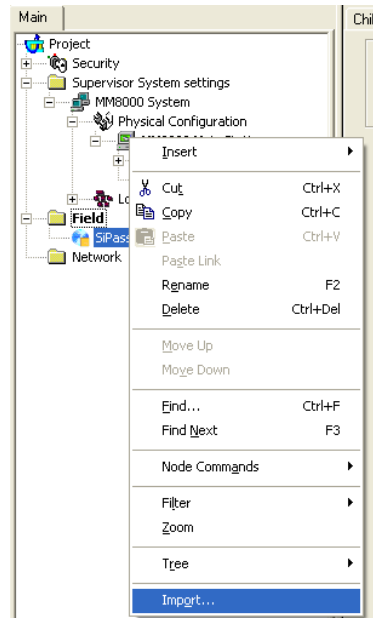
Main
Chil
Project
Security
Supervisor System settings
MM8000 System
Physical Configuration
Lo
Field
SiPass
Network
Insert
Cut Ctrl+X
Copy Ctrl+C
Paste Ctrl+V
Paste Link
Rename F2
Delete Ctrl+Del
Move Up
Move Down
Find... Ctrl+F
Find Next F3
Node Commands
Filter
Zoom
Tree
Import...